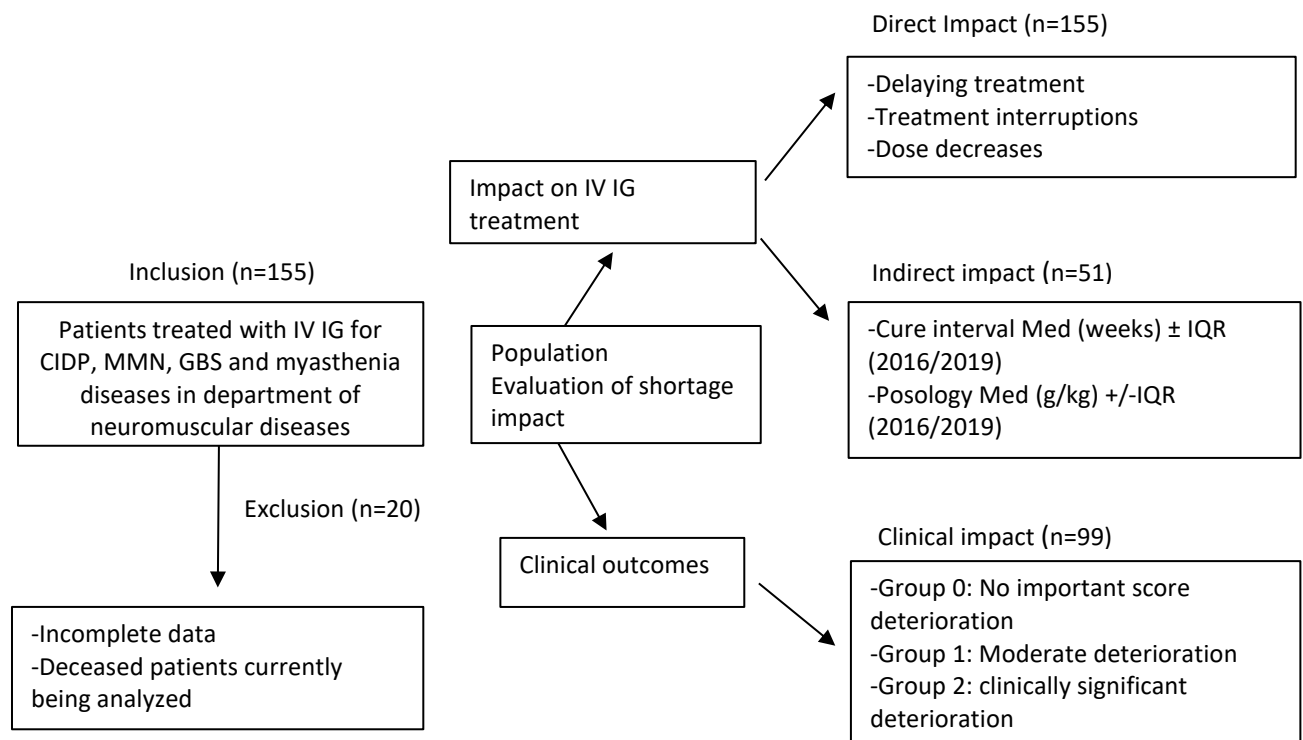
Inclusion (n=155)

Patients treated with IV IG for CIDP, MMN, GBS and myasthenia diseases in department of neuromuscular diseases

Exclusion (n=20)

-Incomplete data
-Deceased patients currently being analyzed

Population
Evaluation of shortage impact

Impact on IV IG treatment

Clinical outcomes

Direct Impact (n=155)

-Delaying treatment
-Treatment interruptions
-Dose decreases

Indirect impact (n=51)

-Cure interval Med (weeks) ± IQR (2016/2019)
-Posology Med (g/kg) +/-IQR (2016/2019)

Clinical impact (n=99)

-Group 0: No important score deterioration
-Group 1: Moderate deterioration
-Group 2: clinically significant deterioration